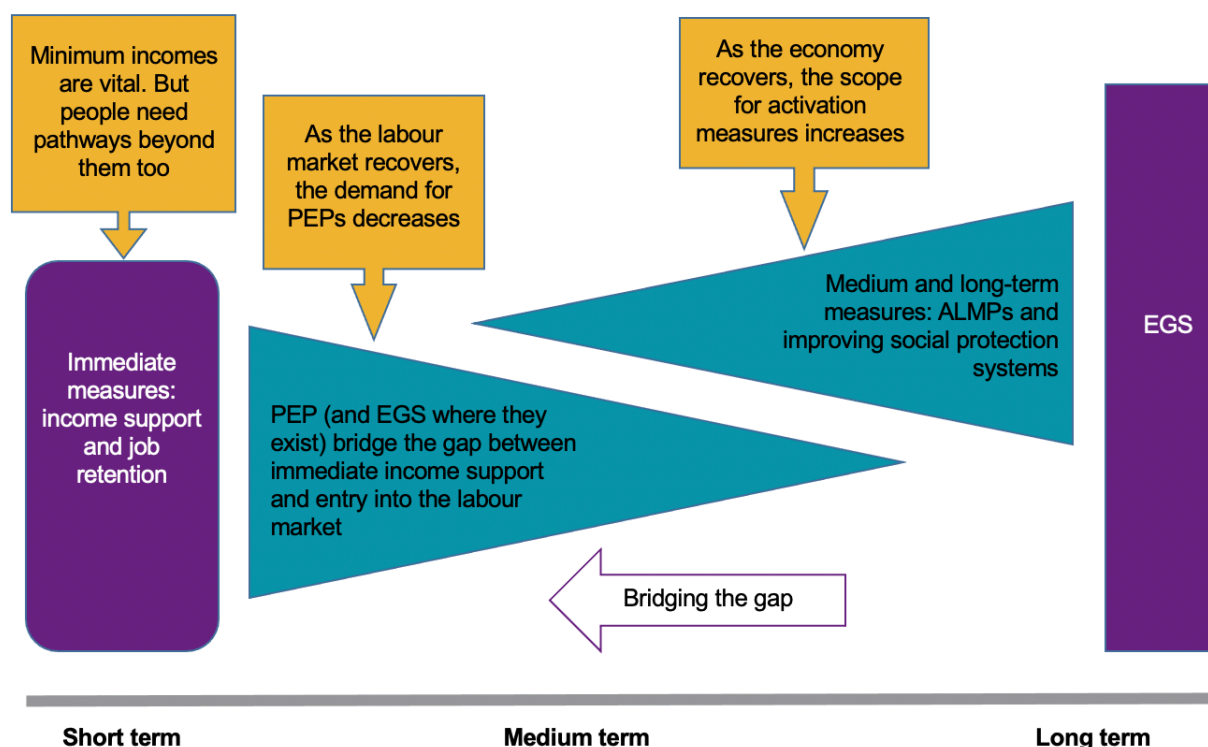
Minimum incomes are vital. But people need pathways beyond them too

As the labour market recovers, the demand for PEPs decreases

As the economy recovers, the scope for activation measures increases

Immediate measures: income support and job retention

Medium and long-term measures: ALMPs and improving social protection systems

EGS

PEP (and EGS where they exist) bridge the gap between immediate income support and entry into the labour market

Bridging the gap

Short term

Medium term

Long term